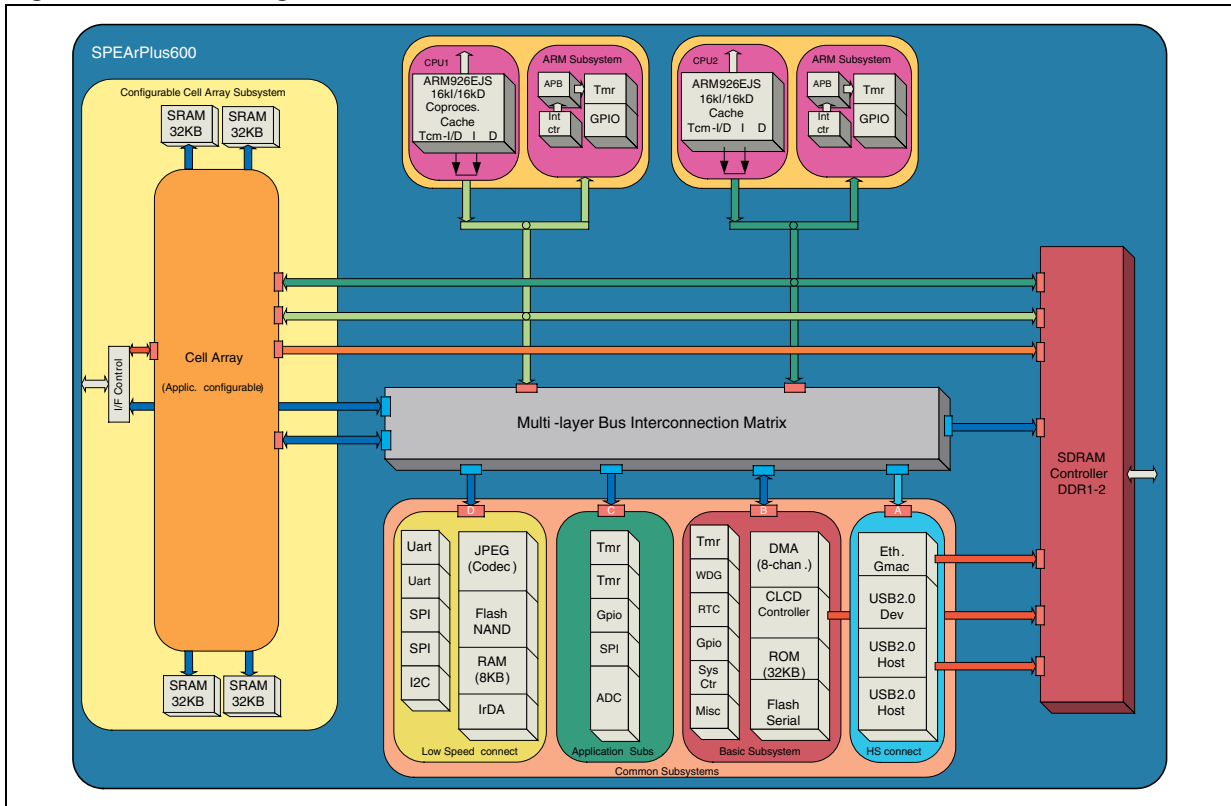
SPEArPlus600

Configurable Cell Array Subsystem

SRAM 32KB
SRAM 32KB

Cell Array
(Applic. configurable)

I/F Control

SRAM 32KB
SRAM 32KB

CPU1
ARM926EJS
16kI/16kD
Coproces.
Cache
Tcm-I/D I D

ARM Subsystem
APB
Tmr
Int ctr
GPIO

CPU2
ARM926EJS
16kI/16kD
Cache
Tcm-I/D I D

ARM Subsystem
APB
Tmr
Int ctr
GPIO

Multi -layer Bus Interconnection Matrix

SDRAM Controller DDR1-2

D
C
B
A

Uart
Uart
SPI
SPI
I2C
JPEG (Codec)
Flash NAND
RAM (8KB)
IrDA
Low Speed connect

Tmr
Tmr
Gpio
SPI
ADC
Application Subs

Tmr
WDG
RTC
Gpio
Sys Ctr
Misc
DMA (8-chan.)
CLCD Controller
ROM (32KB)
Flash Serial
Basic Subsystem

Eth. Gmac
USB2.0 Dev
USB2.0 Host
USB2.0 Host
HS connect

Common Subsystems